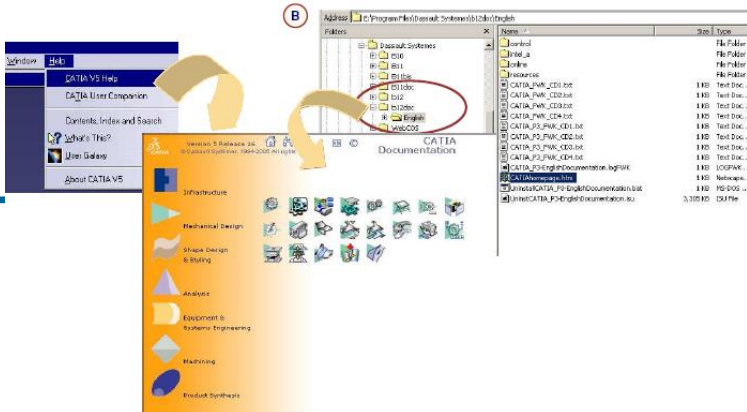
Window Help

CATIA V5 Help

CATIA User Companion

Contents, Index and Search

What's This?

User Galaxy

About CATIA V5

B

Address E:\Program Files\Dassault Systemes\B16doc\English

Folders

Dassault Systemes

B10

B11

B11doc

B12

B12doc

B16doc

English

WebCDS

| Name | Size | Type |
|---|---|---|
| control | | File Folder |
| intel_a | | File Folder |
| online | | File Folder |
| resources | | File Folder |
| CATIA_PWK_CD1.txt | 1 KB | Text Doc... |
| CATIA_PWK_CD2.txt | 1 KB | Text Doc... |
| CATIA_PWK_CD3.txt | 1 KB | Text Doc... |
| CATIA_PWK_CD4.txt | 1 KB | Text Doc... |
| CATIA_P3_PWK_CD1.txt | 1 KB | Text Doc... |
| CATIA_P3_PWK_CD2.txt | 1 KB | Text Doc... |
| CATIA_P3_PWK_CD3.txt | 1 KB | Text Doc... |
| CATIA_P3_PWK_CD4.txt | 1 KB | Text Doc... |
| CATIA_P3-EnglishDocumentation.logPWK | 1 KB | LOGPWK... |
| CATIAhomepage.htm | 1 KB | Netscape... |
| UninstallCATIA_P3-EnglishDocumentation.bat | 1 KB | MS-DOS ... |
| UninstallCATIA_P3-EnglishDocumentation.isu | 3,305 KB | ISU File |

Version 5 Release 16
© Dassault Systemes 1994-2005 All rights reserved

CATIA
Documentation

Infrastructure

Mechanical Design

Shape Design & Styling

Analysis

Equipment & Systems Engineering

Machining

Product Synthesis